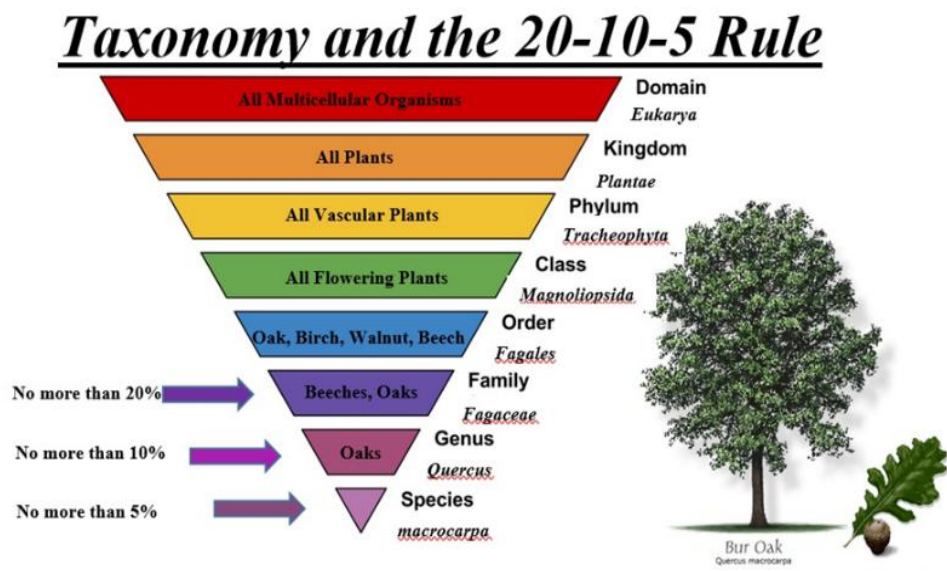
Taxonomy and the 20-10-5 Rule

All Multicellular Organisms
Domain
Eukarya

All Plants
Kingdom
Plantae

All Vascular Plants
Phylum
Tracheophyta

All Flowering Plants
Class
Magnoliopsida

Oak, Birch, Walnut, Beech
Order
Fagales

No more than 20%
Beeches, Oaks
Family
Fagaceae

No more than 10%
Oaks
Genus
Quercus

No more than 5%
Species
macrocarpa

Bur Oak
Quercus macrocarpa